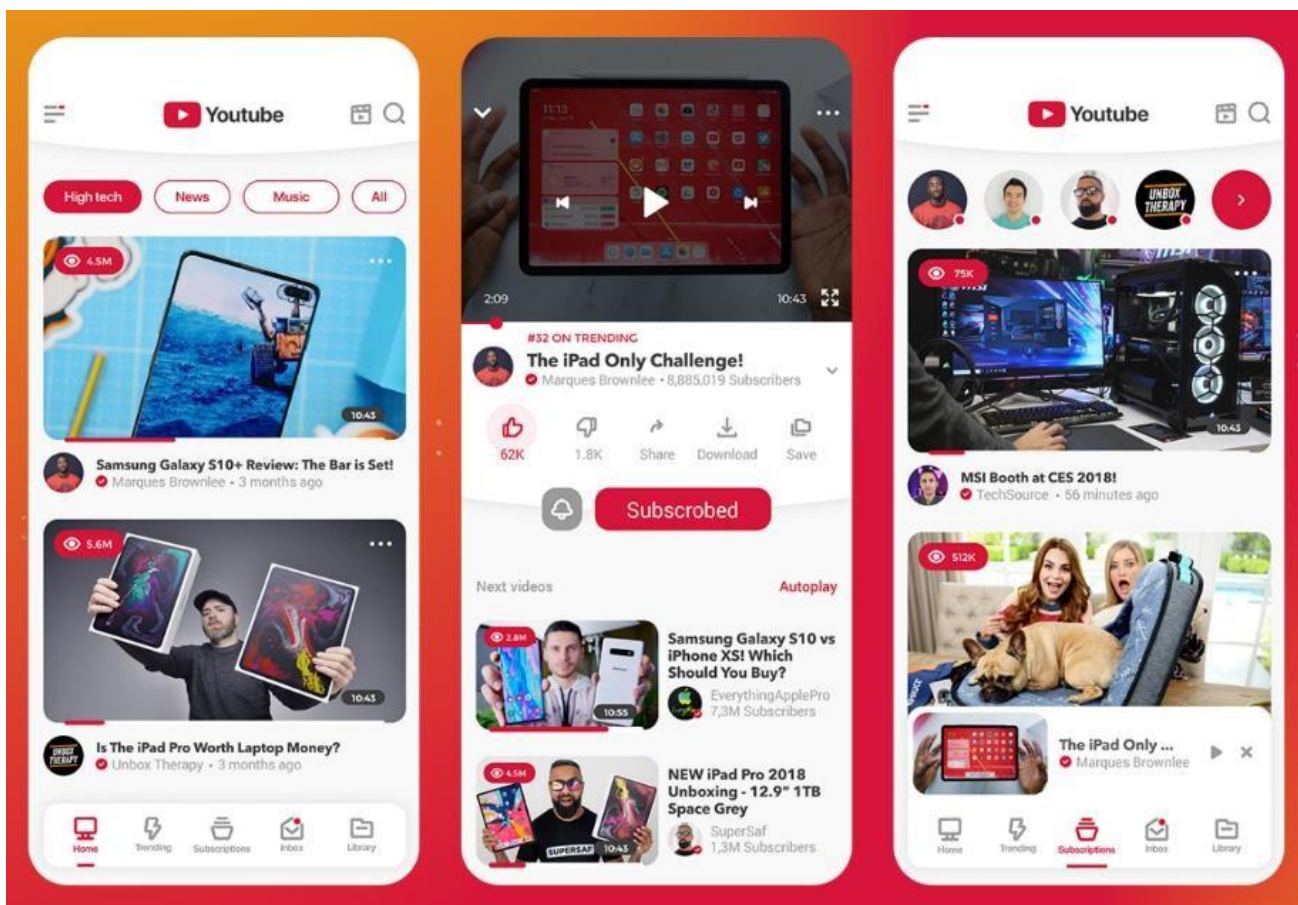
Youtube

High tech
News
Music
All

4.5M
10:43
Samsung Galaxy S10+ Review: The Bar is Set!
Marques Brownlee • 3 months ago

5.6M
10:43
Is The iPad Pro Worth Laptop Money?
Unbox Therapy • 3 months ago

Home
Trending
Subscriptions
Inbox
Library

11:13
2:09
10:43
#32 ON TRENDING
The iPad Only Challenge!
Marques Brownlee • 8,885,019 Subscribers
62K
1.8K
Share
Download
Save
Subscribed
Next videos
Autoplay

2.8M
10:55
Samsung Galaxy S10 vs iPhone XS! Which Should You Buy?
EverythingApplePro
7,3M Subscribers

4.5M
SUPERSAF
10:43
NEW iPad Pro 2018 Unboxing - 12.9" 1TB Space Grey
SuperSaf
1,3M Subscribers

Youtube
UNBOX THERAPY

75K
10:43
MSI Booth at CES 2018!
TechSource • 56 minutes ago

512K
The iPad Only ...
Marques Brownlee

Home
Trending
Subscriptions
Inbox
Library